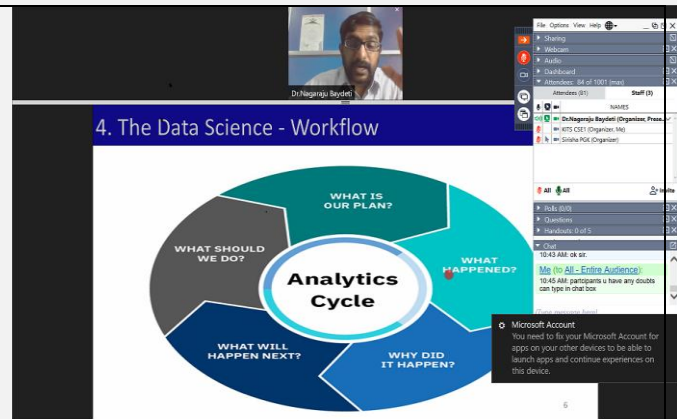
Dr.Nagaraju Baydeti

4. The Data Science - Workflow

WHAT IS OUR PLAN?

WHAT HAPPENED?

WHY DID IT HAPPEN?

WHAT WILL HAPPEN NEXT?

WHAT SHOULD WE DO?

Analytics Cycle

6

File Options View Help

Sharing

Webcam

Audio

Dashboard

Attendees: 84 of 1001 (max)

Attendees (81)

Staff (3)

NAMES

Dr.Nagaraju Baydeti (Organizer, Prese...

KITS CSE1 (Organizer, Me)

Sirisha PGK (Organizer)

All

All

Invite

Polls (0/0)

Questions

Handouts: 0 of 5

Chat

10:43 AM: ok sir.

Me (to All - Entire Audience):

10:45 AM: partcipants u have any doubts can type in chat box

Microsoft Account

You need to fix your Microsoft Account for apps on your other devices to be able to launch apps and continue experiences on this device.